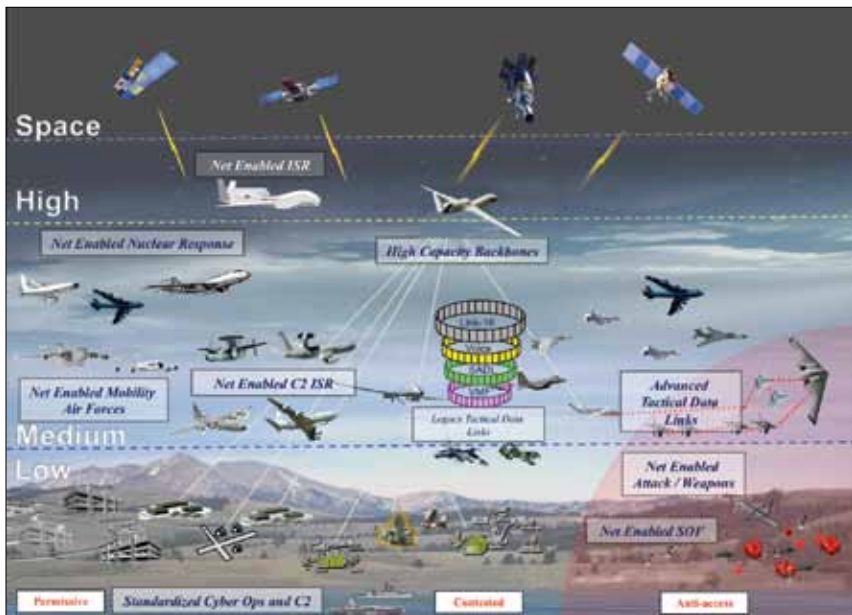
Space

Net Enabled ISR

High

Net Enabled Nuclear Response

High Capacity Backbones

Link-16

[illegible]

SADL

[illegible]

Net Enabled Mobility Air Forces

Net Enabled C2 ISR

Advanced Tactical Data Links

Medium

Legacy Tactical Data Links

Low

Net Enabled Attack / Weapons

Net Enabled SOF

Permissive

Standardized Cyber Ops and C2

Contested

Anti-access